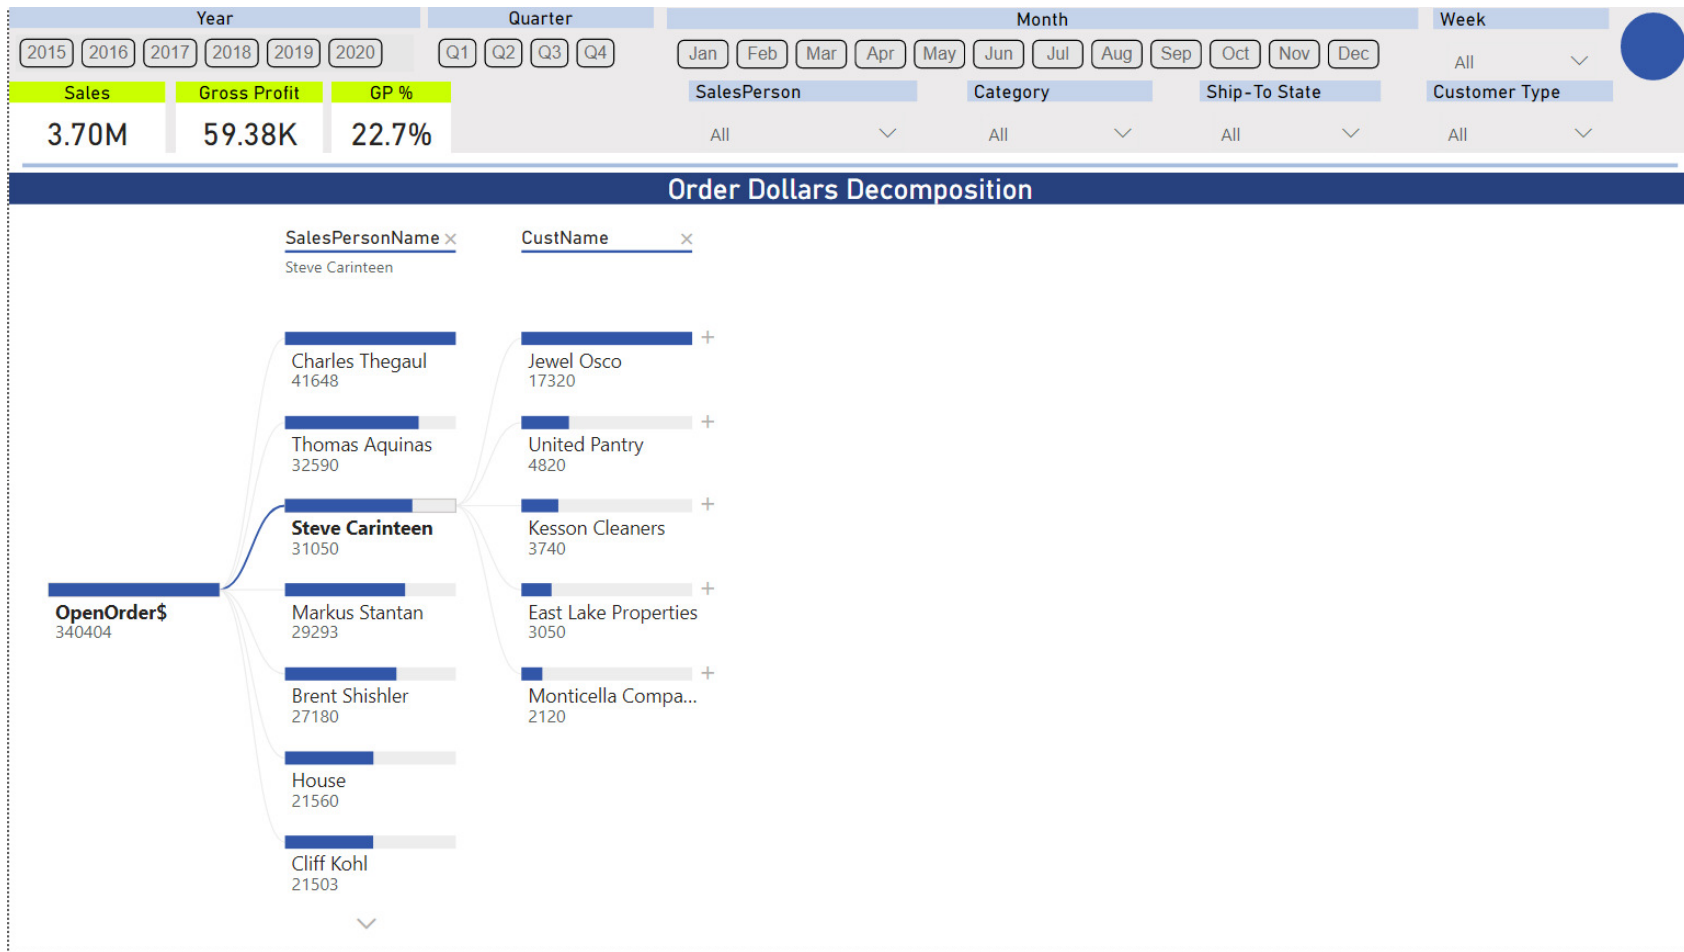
Year
2015 2016 2017 2018 2019 2020

Quarter
Q1 Q2 Q3 Q4

Month
Jan Feb Mar Apr May Jun Jul Aug Sep Oct Nov Dec

Week
All

Sales
3.70M

Gross Profit
59.38K

GP %
22.7%

SalesPerson
All

Category
All

Ship-To State
All

Customer Type
All

Order Dollars Decomposition

SalesPersonName ×
Steve Carinteen

CustName ×

OpenOrder$
340404

Charles Thegaul
41648

Thomas Aquinas
32590

Steve Carinteen
31050

Markus Stantan
29293

Brent Shishler
27180

House
21560

Cliff Kohl
21503

Jewel Osco
17320

United Pantry
4820

Kesson Cleaners
3740

East Lake Properties
3050

Monticella Compa...
2120